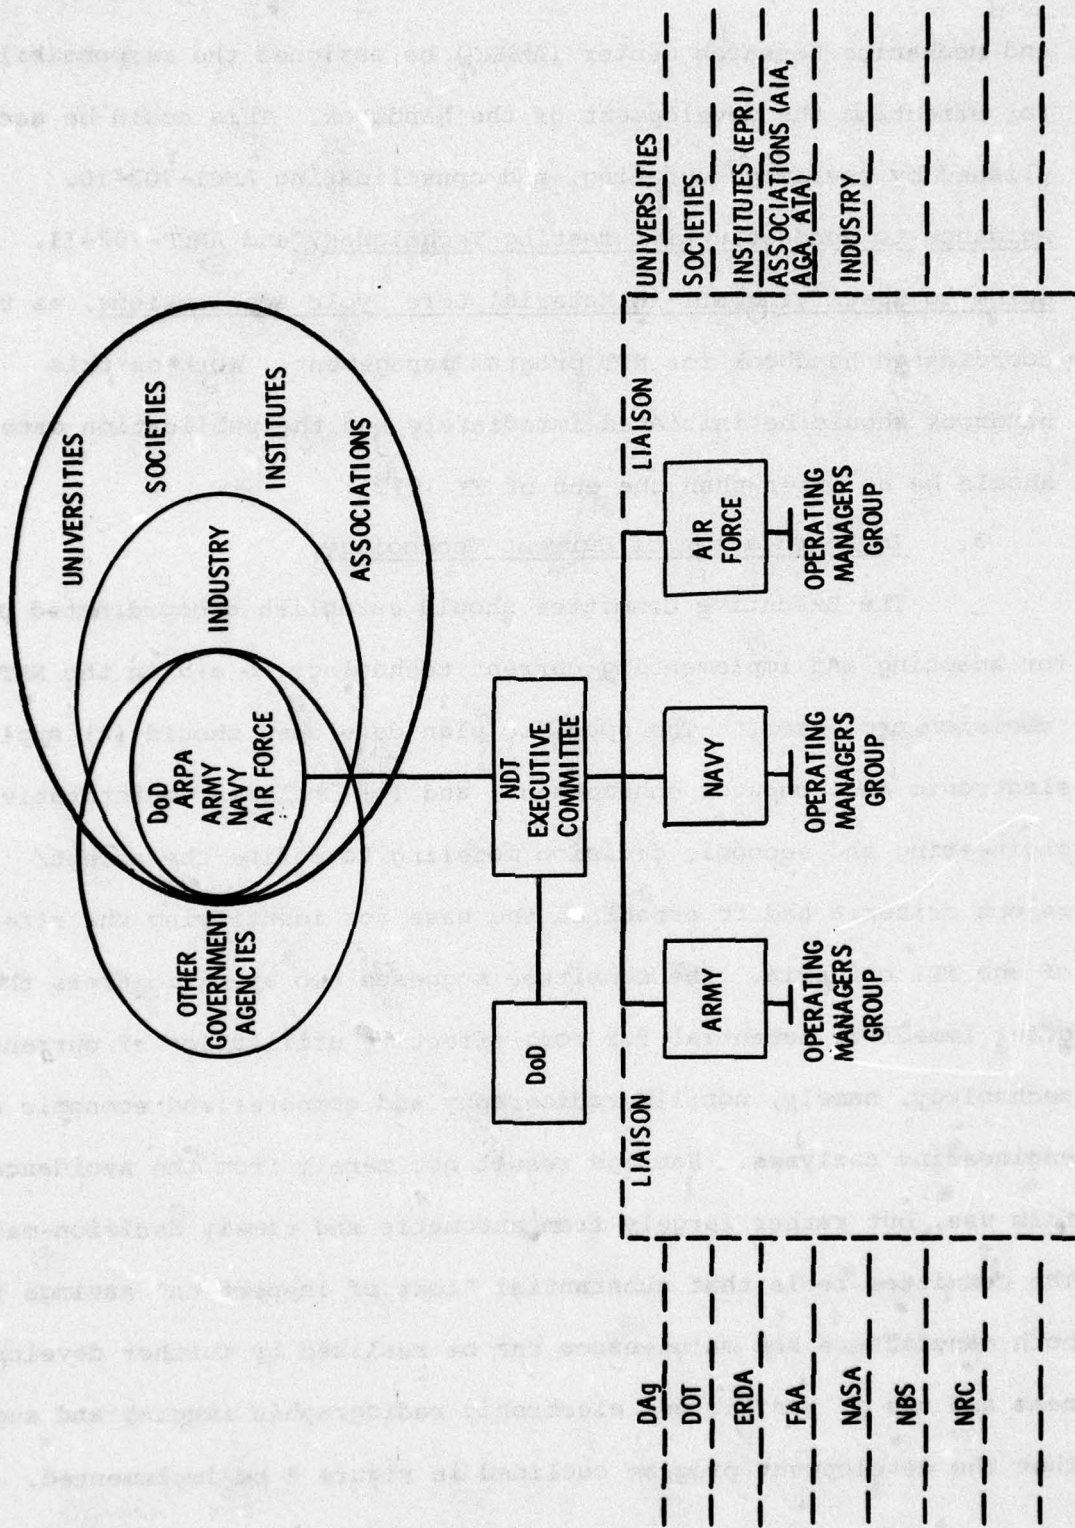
UNIVERSITIES

SOCIETIES

INSTITUTES

ASSOCIATIONS

INDUSTRY

DoD
ARPA
ARMY
NAVY
AIR FORCE

OTHER GOVERNMENT AGENCIES

NDT EXECUTIVE COMMITTEE

DoD

ARMY

NAVY

AIR FORCE

OPERATING MANAGERS GROUP

OPERATING MANAGERS GROUP

OPERATING MANAGERS GROUP

LIAISON

LIAISON

DAg

DOT

ERDA

FAA

NASA

NBS

NRC

UNIVERSITIES

SOCIETIES

INSTITUTES (EPRI)

ASSOCIATIONS (AIA, AGA, ATA)

INDUSTRY